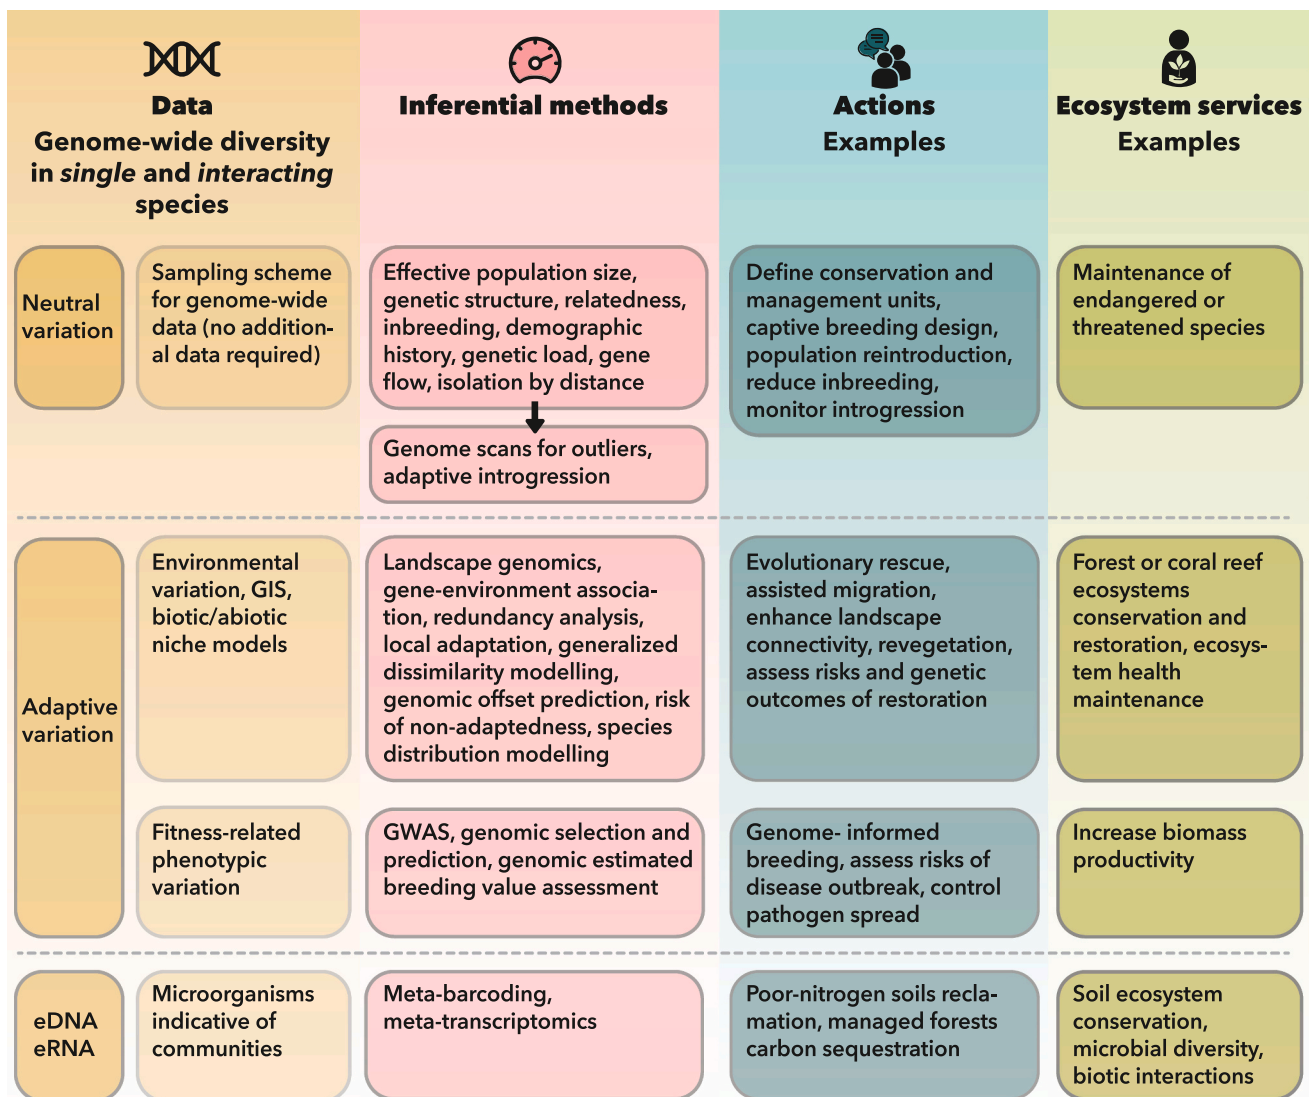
Data
Genome-wide diversity in *single* and *interacting* species

Inferential methods

Actions
Examples

Ecosystem services
Examples

Neutral variation

Sampling scheme for genome-wide data (no additional data required)

Effective population size, genetic structure, relatedness, inbreeding, demographic history, genetic load, gene flow, isolation by distance

Genome scans for outliers, adaptive introgression

Define conservation and management units, captive breeding design, population reintroduction, reduce inbreeding, monitor introgression

Maintenance of endangered or threatened species

Adaptive variation

Environmental variation, GIS, biotic/abiotic niche models

Landscape genomics, gene-environment association, redundancy analysis, local adaptation, generalized dissimilarity modelling, genomic offset prediction, risk of non-adaptedness, species distribution modelling

Evolutionary rescue, assisted migration, enhance landscape connectivity, revegetation, assess risks and genetic outcomes of restoration

Forest or coral reef ecosystems conservation and restoration, ecosystem health maintenance

Fitness-related phenotypic variation

GWAS, genomic selection and prediction, genomic estimated breeding value assessment

Genome- informed breeding, assess risks of disease outbreak, control pathogen spread

Increase biomass productivity

eDNA eRNA

Microorganisms indicative of communities

Meta-barcoding, meta-transcriptomics

Poor-nitrogen soils reclamation, managed forests carbon sequestration

Soil ecosystem conservation, microbial diversity, biotic interactions